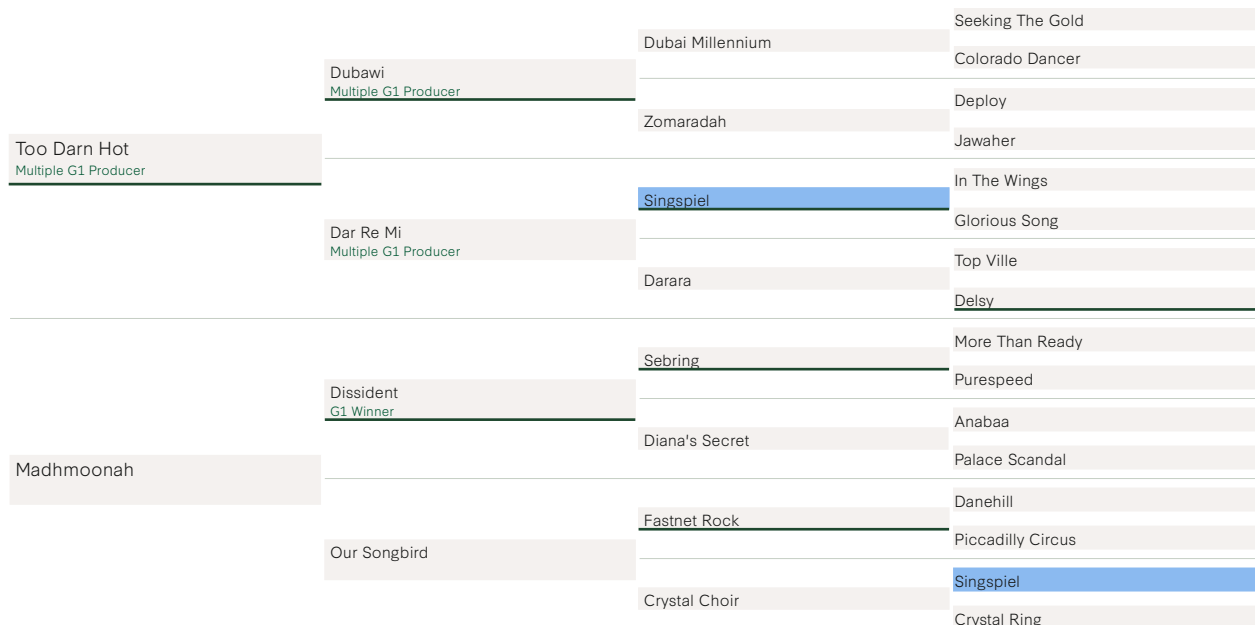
Too Darn Hot
Multiple G1 Producer

Dubawi
Multiple G1 Producer

Dubai Millennium

Seeking The Gold

Colorado Dancer

Zomaradah

Deploy

Jawaher

Dar Re Mi
Multiple G1 Producer

Singspiel

In The Wings

Glorious Song

Darara

Top Ville

Delsy

Madhmoonah

Dissident
G1 Winner

Sebring

More Than Ready

Purespeed

Diana's Secret

Anabaa

Palace Scandal

Our Songbird

Fastnet Rock

Danehill

Piccadilly Circus

Crystal Choir

Singspiel

Crystal Ring